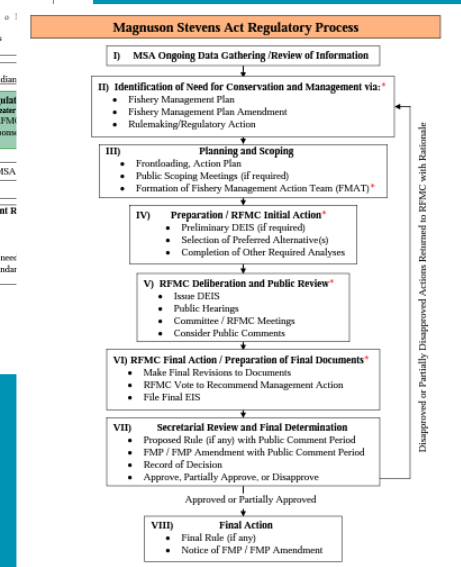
Magnuson Stevens Act Regulatory Process

I) MSA Ongoing Data Gathering /Review of Information

II) Identification of Need for Conservation and Management via:*
- Fishery Management Plan
- Fishery Management Plan Amendment
- Rulemaking/Regulatory Action

III) Planning and Scoping
- Frontloading, Action Plan
- Public Scoping Meetings (if required)
- Formation of Fishery Management Action Team (FMAT)*

IV) Preparation / RFMC Initial Action*
- Preliminary DEIS (if required)
- Selection of Preferred Alternative(s)
- Completion of Other Required Analyses

V) RFMC Deliberation and Public Review*
- Issue DEIS
- Public Hearings
- Committee / RFMC Meetings
- Consider Public Comments

VI) RFMC Final Action / Preparation of Final Documents*
- Make Final Revisions to Documents
- RFMC Vote to Recommend Management Action
- File Final EIS

VII) Secretarial Review and Final Determination
- Proposed Rule (if any) with Public Comment Period
- FMP / FMP Amendment with Public Comment Period
- Record of Decision
- Approve, Partially Approve, or Disapprove

Approved or Partially Approved

VIII) Final Action
- Final Rule (if any)
- Notice of FMP / FMP Amendment

Disapproved or Partially Disapproved Actions Returned to RFMC with Rationale